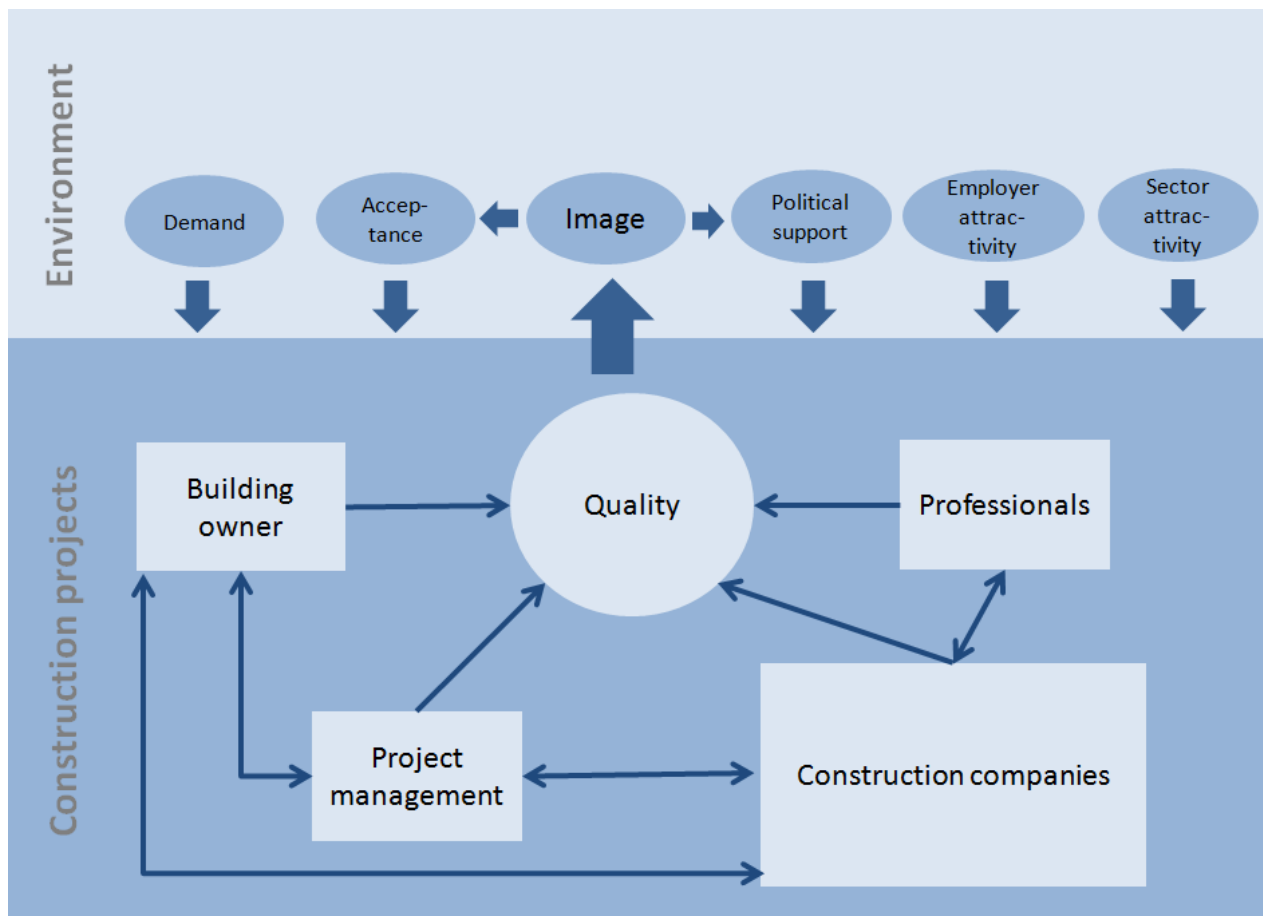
Environment

Demand

Acceptance

Image

Political support

Employer attractivity

Sector attractivity

Construction projects

Building owner

Quality

Professionals

Project management

Construction companies